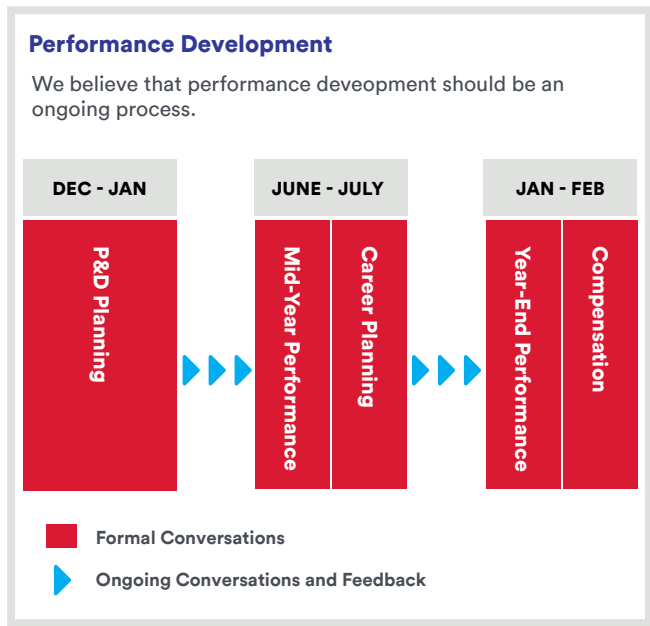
Performance Development

We believe that performance deveopment should be an ongoing process.

DEC - JAN

P&D Planning

JUNE - JULY

Mid-Year Performance

Career Planning

JAN - FEB

Year-End Performance

Compensation

Formal Conversations

Ongoing Conversations and Feedback